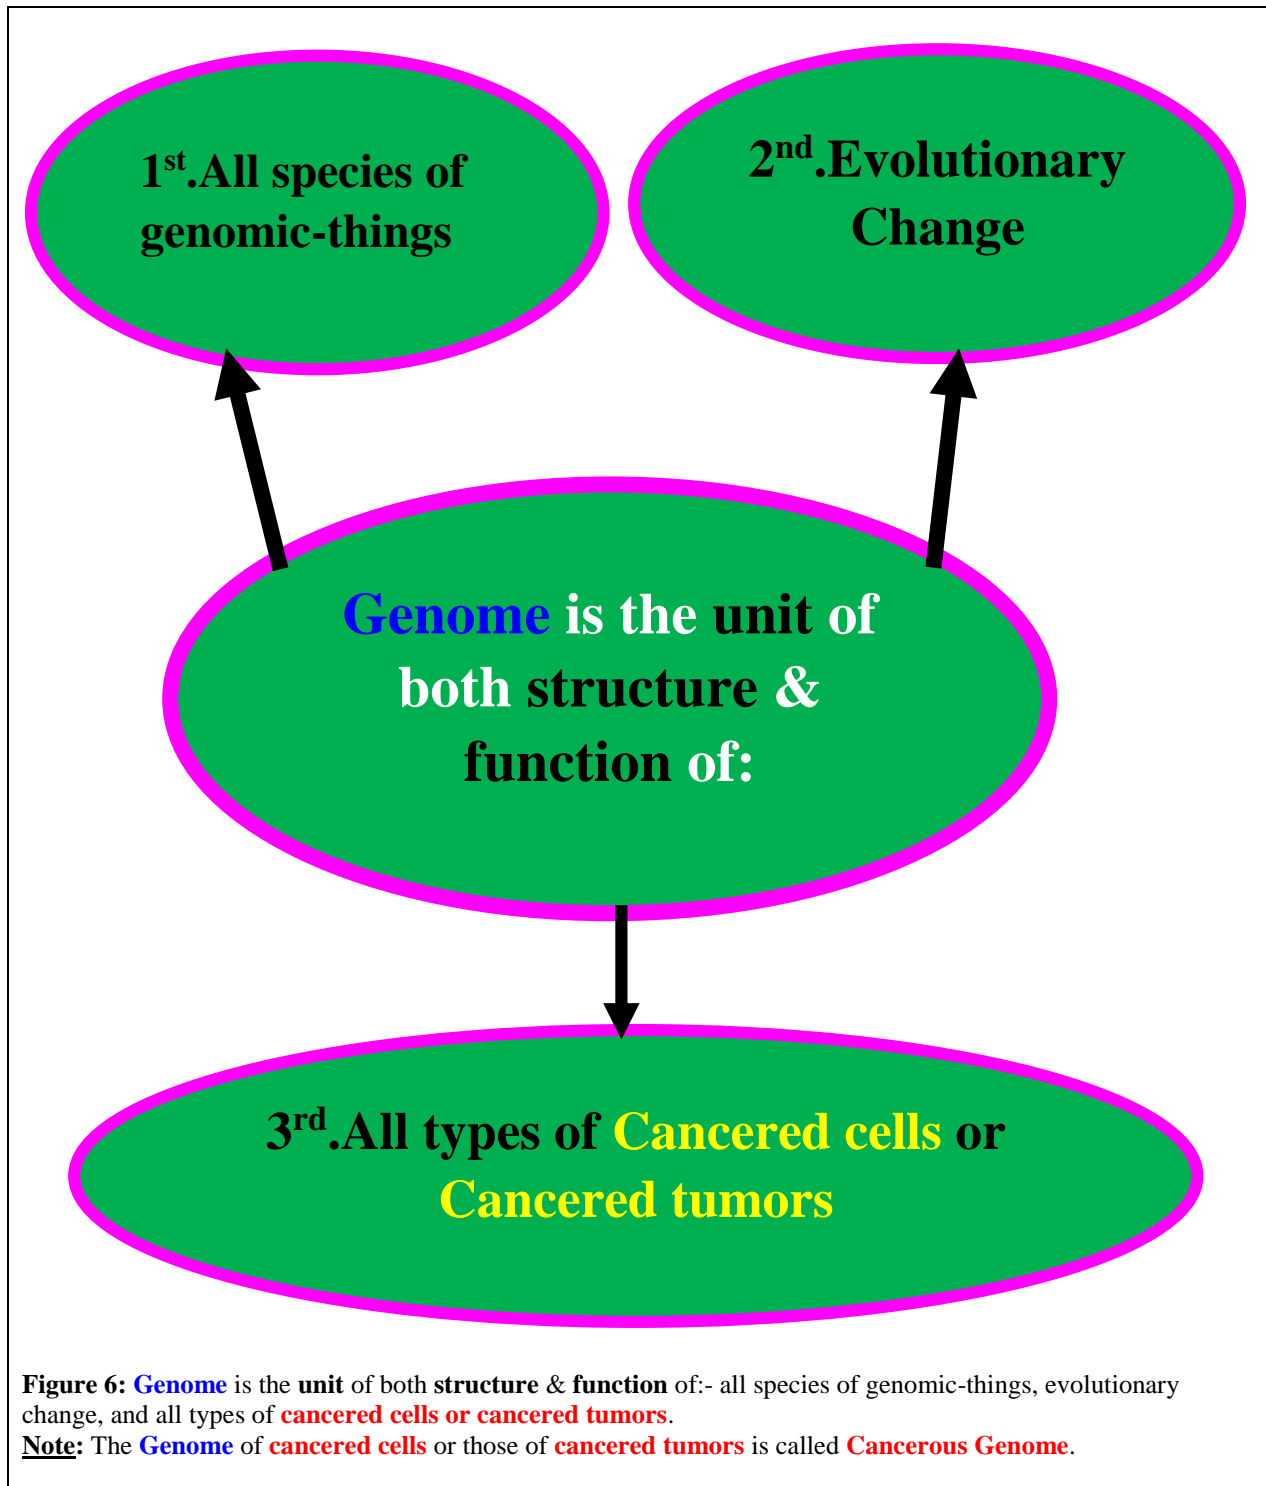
1$^{st}$.All species of genomic-things

2$^{nd}$.Evolutionary Change

Genome is the unit of both structure & function of:

3$^{rd}$.All types of Cancered cells or Cancered tumors

Figure 6: Genome is the unit of both structure & function of:- all species of genomic-things, evolutionary change, and all types of cancered cells or cancered tumors.
Note: The Genome of cancered cells or those of cancered tumors is called Cancerous Genome.